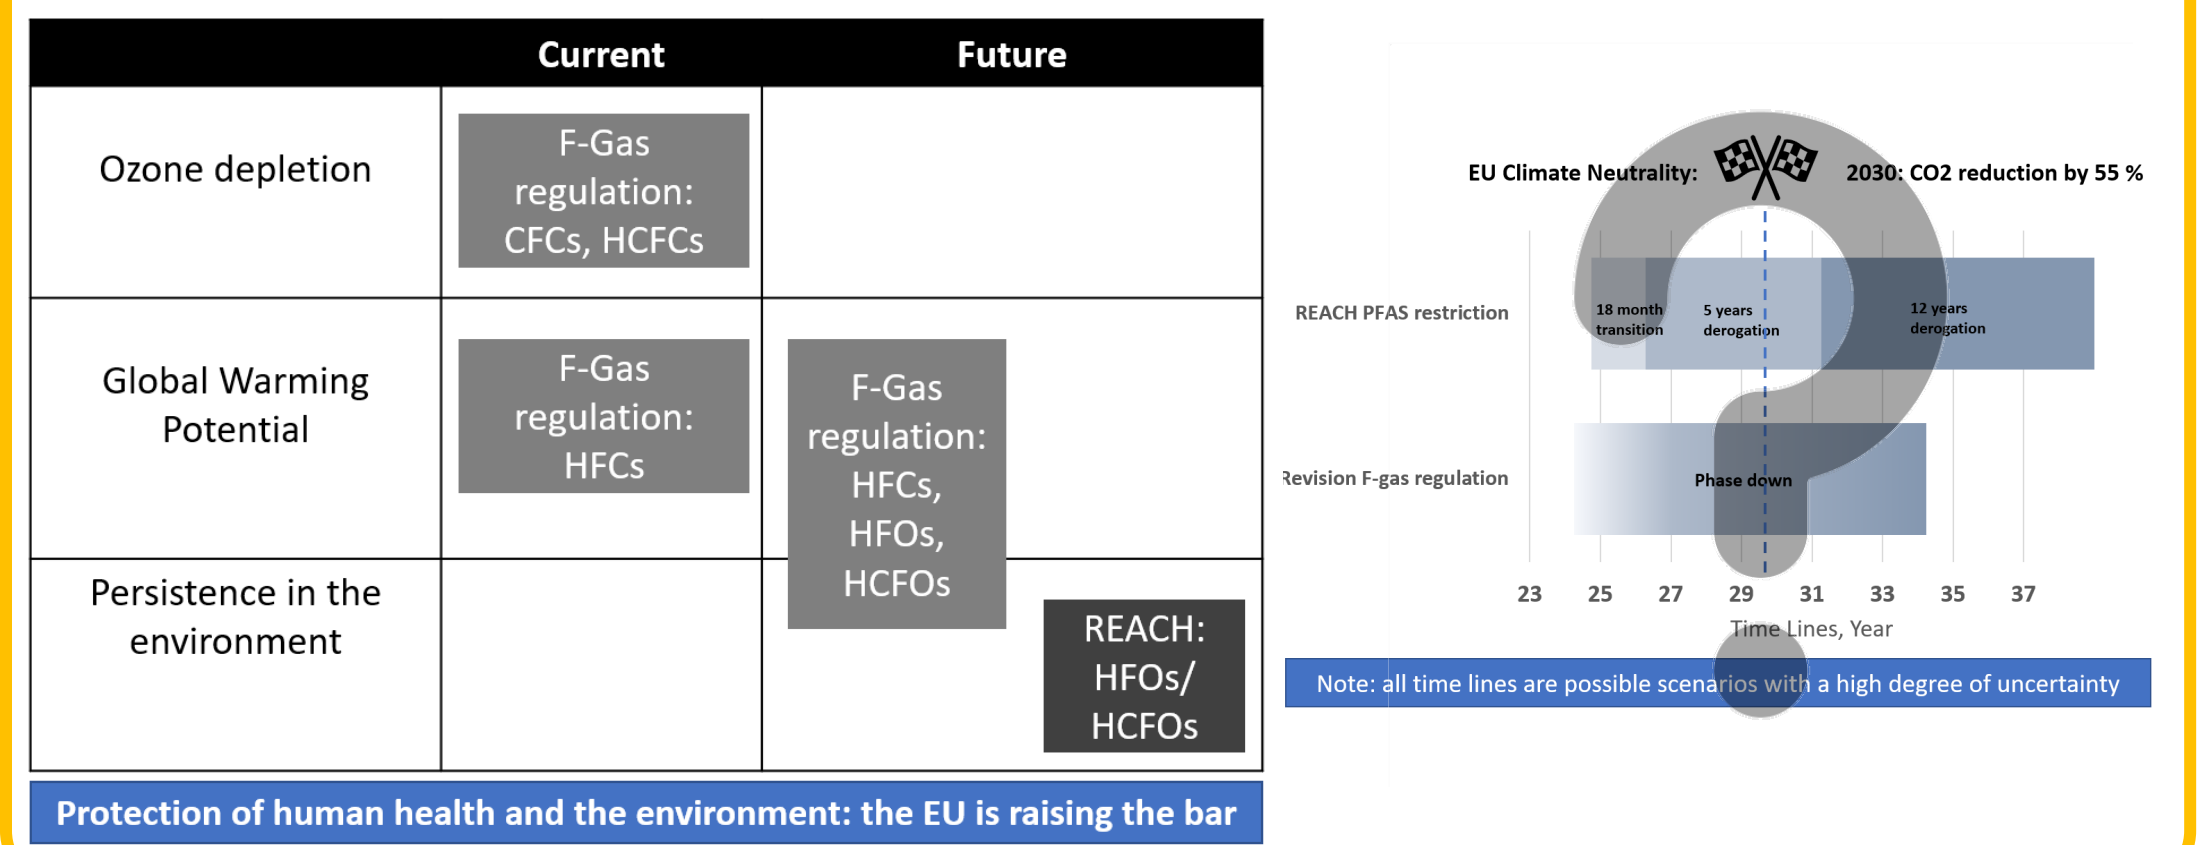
| | Current | Future |
|---|---|---|
| Ozone depletion | F-Gas regulation: CFCs, HCFCs | |
| Global Warming Potential | F-Gas regulation: HFCs | F-Gas regulation: HFCs, HFOs, HCFOs |
| Persistence in the environment | | REACH: HFOs/ HCFOs |

Protection of human health and the environment: the EU is raising the bar

EU Climate Neutrality: 2030: CO2 reduction by 55 %

REACH PFAS restriction

18 month transition

5 years derogation

12 years derogation

Revision F-gas regulation

Phase down

23 25 27 29 31 33 35 37

Time Lines, Year

Note: all time lines are possible scenarios with a high degree of uncertainty